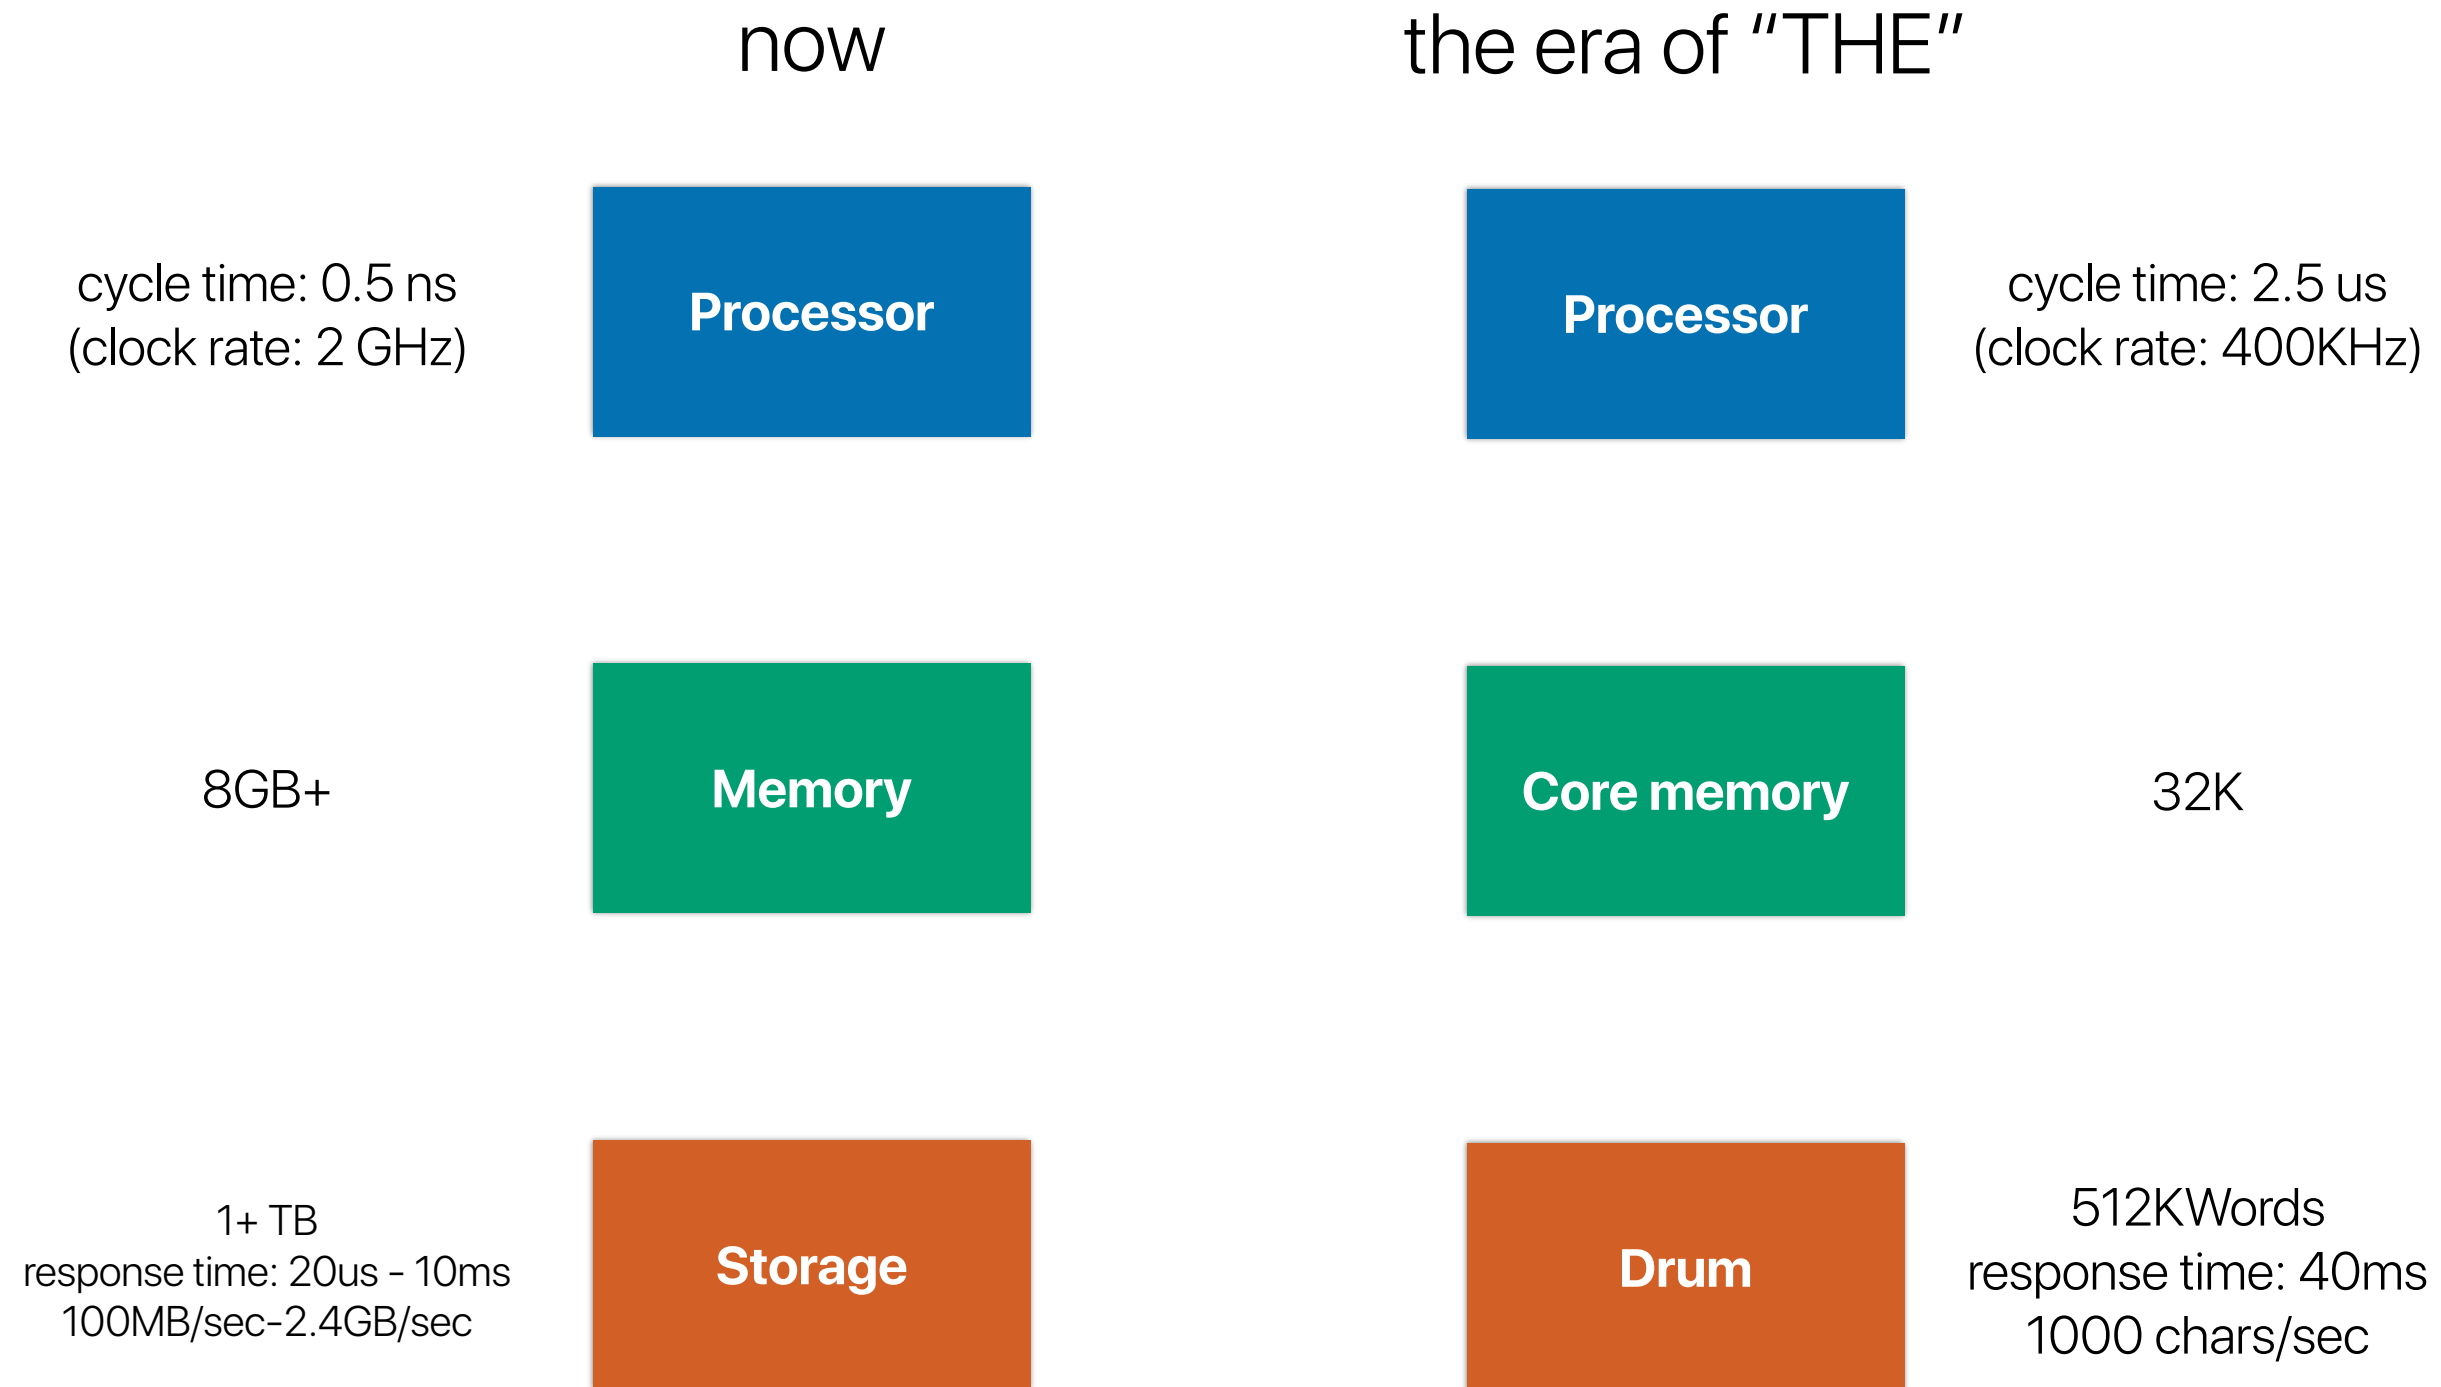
now

the era of “THE”

cycle time: 0.5 ns
(clock rate: 2 GHz)

Processor

Processor

cycle time: 2.5 us
(clock rate: 400KHz)

8GB+

Memory

Core memory

32K

1+ TB
response time: 20us - 10ms
100MB/sec-2.4GB/sec

Storage

Drum

512KWords
response time: 40ms
1000 chars/sec